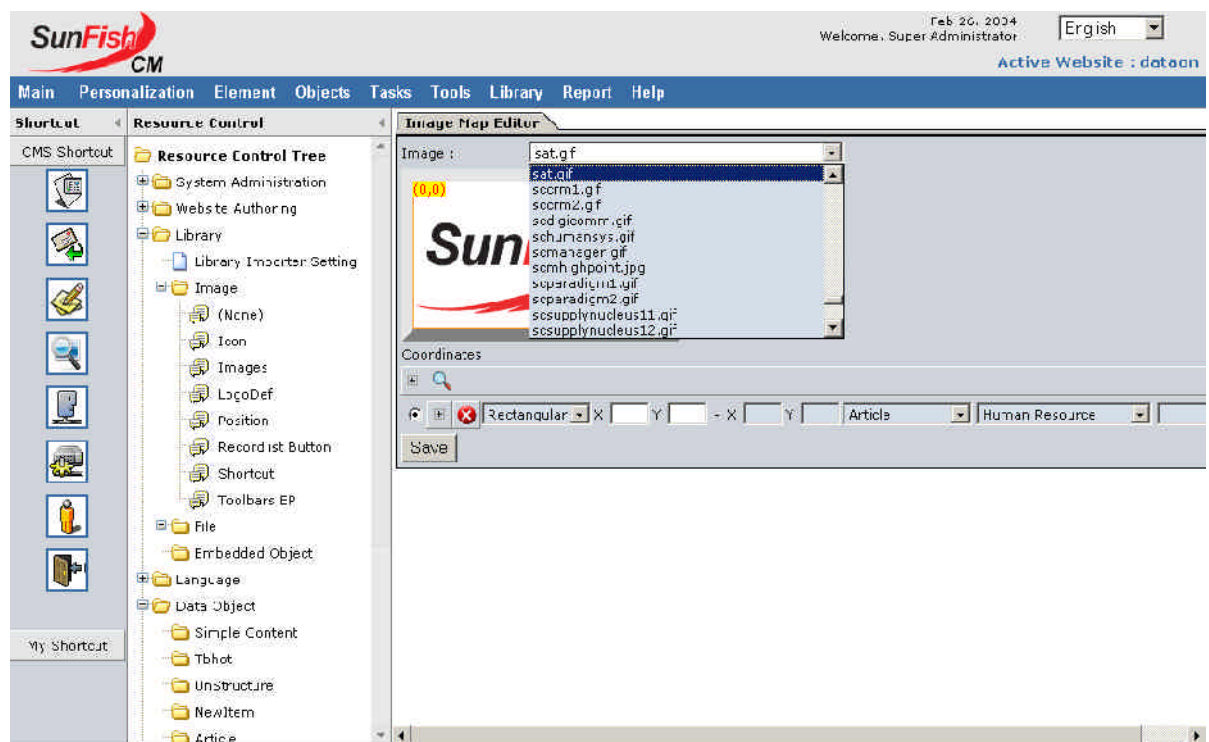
SunFish CM

Feb 26, 2004
Welcome, Super Administrator

English

Active Website : dataon

Main Personalization Element Objects Tasks Tools Library Report Help

Shortcut

Resource Control

Image Map Editor

CMS Shortcut

Resource Control Tree
System Administration
Website Authoring
Library
Library Importer Setting
Image
(None)
Icon
Images
LogoDef
Position
Recordlist Button
Shortcut
Toolbars EP
File
Embedded Object
Language
Data Object
Simple Content
Tbhot
UnStructure
NewItem
Article

My Shortcut

Image : sat.gif

sat.gif
scorm1.gif
scorm2.gif
scdigicomm.gif
schumansys.gif
scmanager.gif
scmhighpoint.jpg
scparadigm1.gif
scparadigm2.gif
scsupplynucleus11.gif
scsupplynucleus12.gif

(0,0)

Sun

Coordinates

Rectangular X Y - X Y Article Human Resource

Save